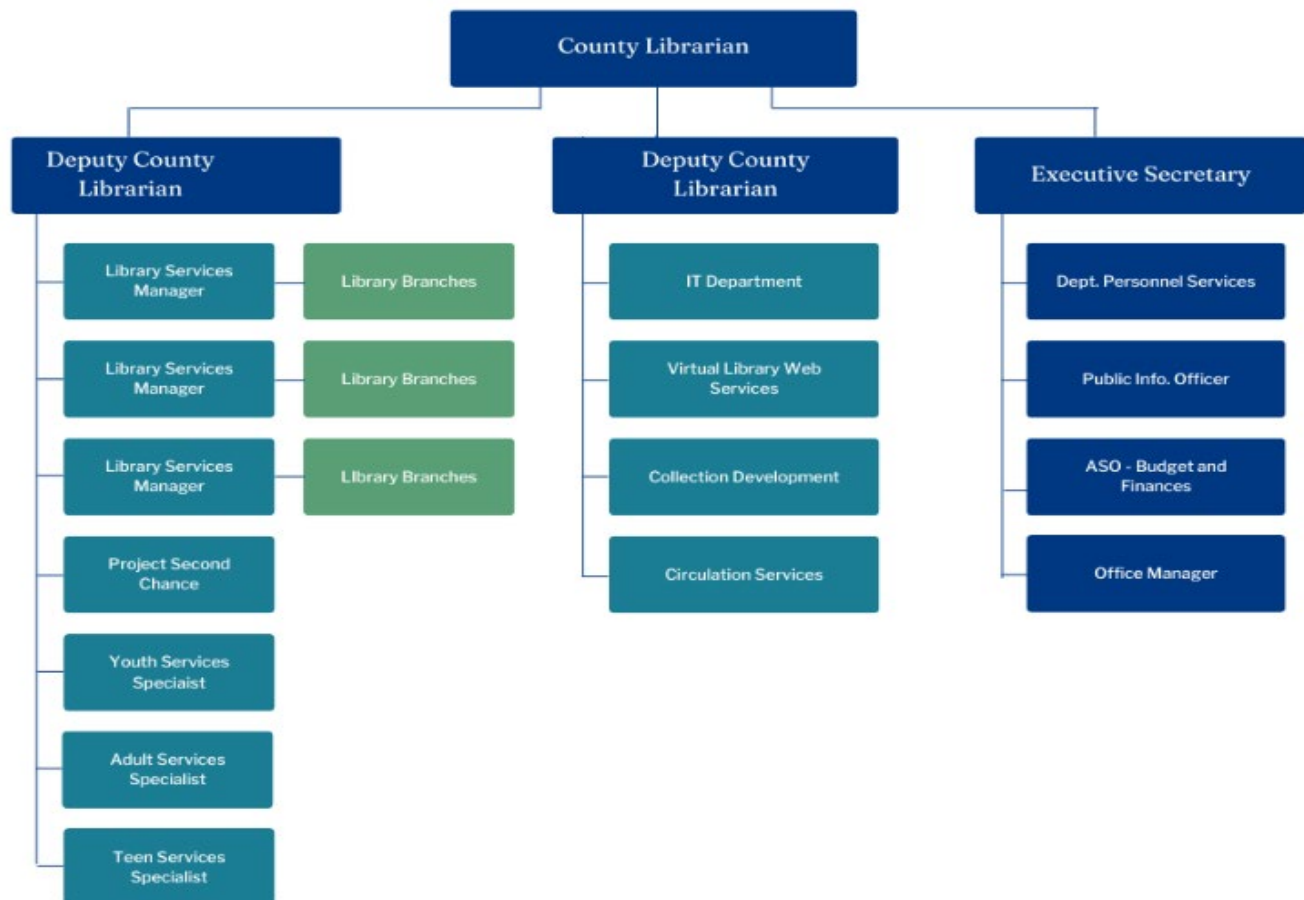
County Librarian

Deputy County Librarian

Library Services Manager

Library Branches

Library Services Manager

Library Branches

Library Services Manager

LIbrary Branches

Project Second Chance

Youth Services Speciaist

Adult Services Specialist

Teen Services Specialist

Deputy County Librarian

IT Department

Virtual Library Web Services

Collection Development

Circulation Services

Executive Secretary

Dept. Personnel Services

Public Info. Officer

ASO - Budget and Finances

Office Manager